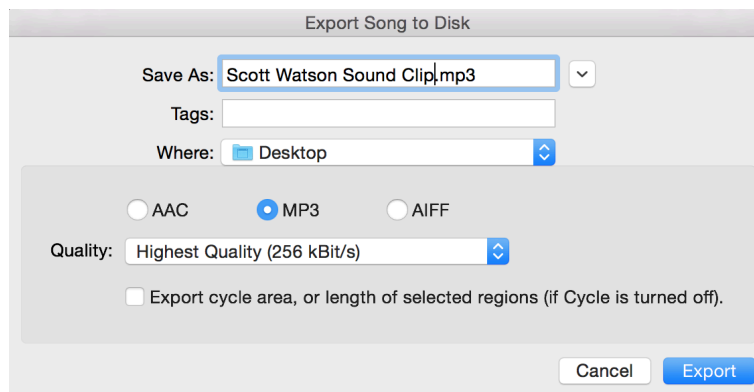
Export Song to Disk

Save As: Scott Watson Sound Clip.mp3

Tags:

Where: Desktop

AAC

MP3

AIFF

Quality: Highest Quality (256 kBit/s)

Export cycle area, or length of selected regions (if Cycle is turned off).

Cancel

Export